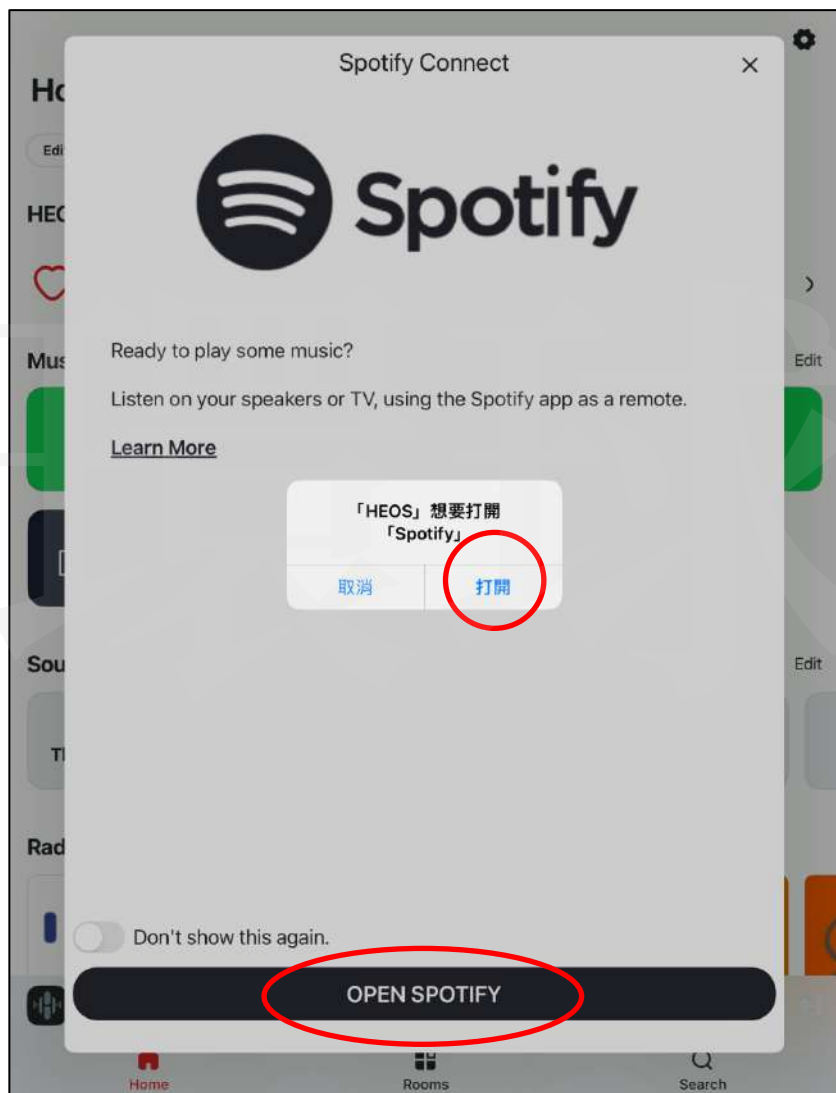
Spotify Connect

×

Spotify

Ready to play some music?

Listen on your speakers or TV, using the Spotify app as a remote.

Learn More

「HEOS」想要打開「Spotify」

取消

打開

Don't show this again.

OPEN SPOTIFY

Ho

Edi

HEC

Mus

Edit

Sou

Edit

Tl

Rad

Home

Rooms

Search